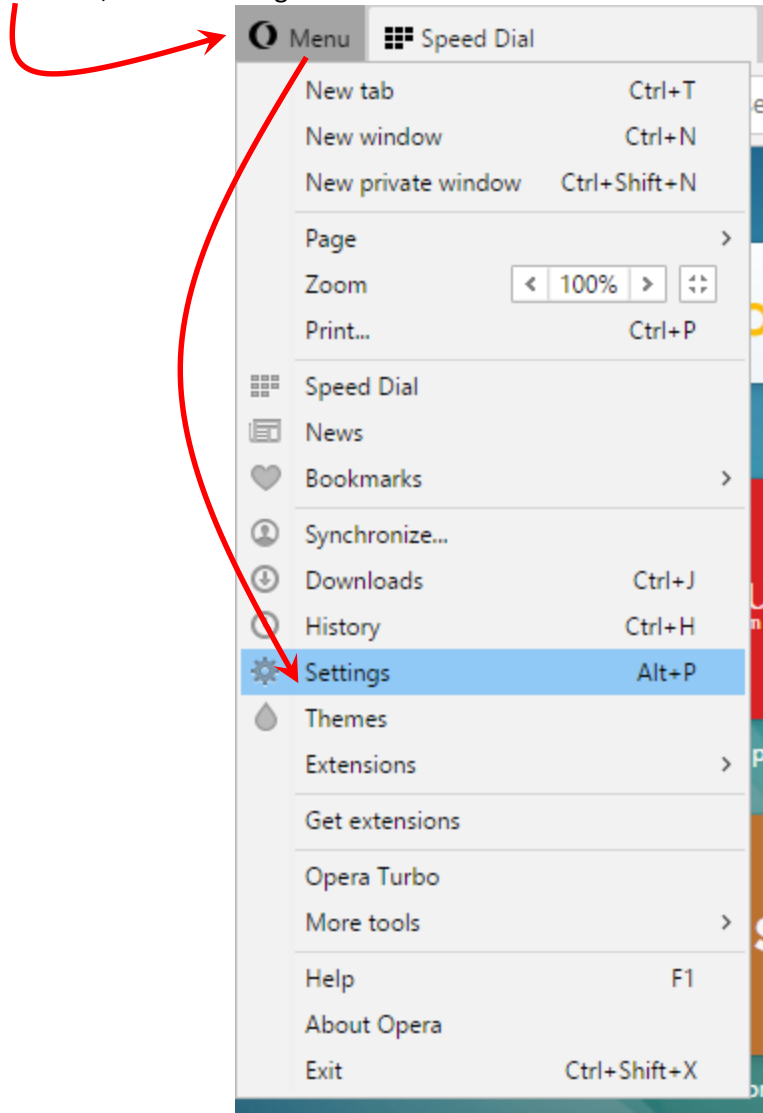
Menu
Speed Dial

New tab Ctrl+T
New window Ctrl+N
New private window Ctrl+Shift+N

Page
Zoom 100%
Print... Ctrl+P

Speed Dial
News
Bookmarks

Synchronize...
Downloads Ctrl+J
History Ctrl+H
Settings Alt+P
Themes
Extensions

Get extensions

Opera Turbo
More tools

Help F1
About Opera
Exit Ctrl+Shift+X